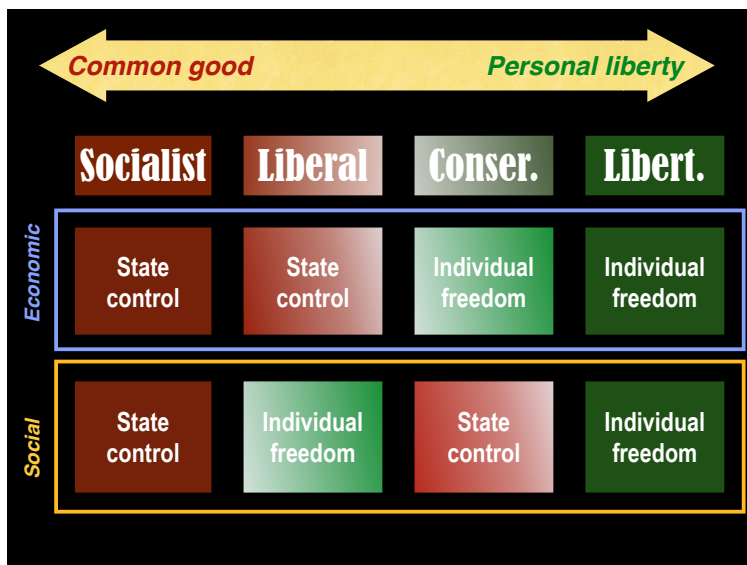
Common good

Personal liberty

| | Socialist | Liberal | Conser. | Libert. |
|---|---|---|---|---|
| Economic | State control | State control | Individual freedom | Individual freedom |
| Social | State control | Individual freedom | State control | Individual freedom |